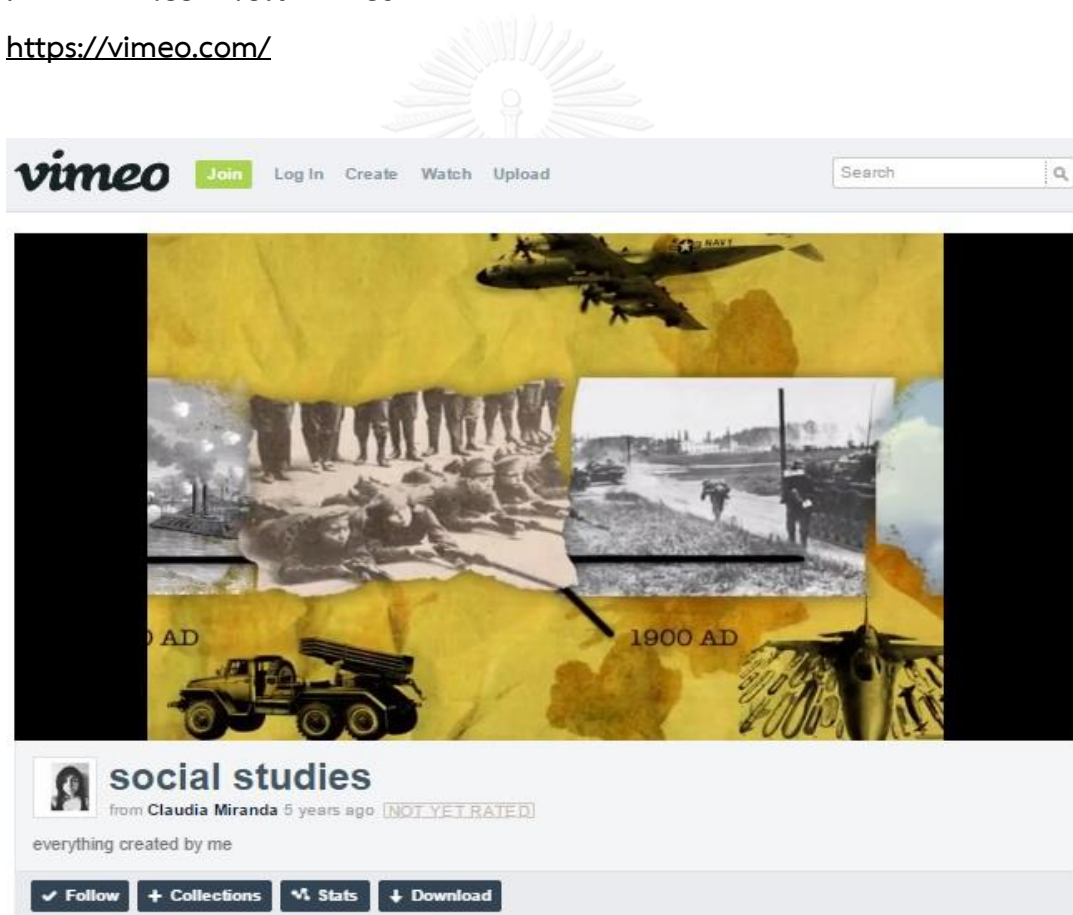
https://vimeo.com/

vimeo Join Log In Create Watch Upload Search

NAVY

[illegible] AD

1900 AD

social studies

from Claudia Miranda 5 years ago NOT YET RATED

everything created by me

Follow + Collections Stats Download